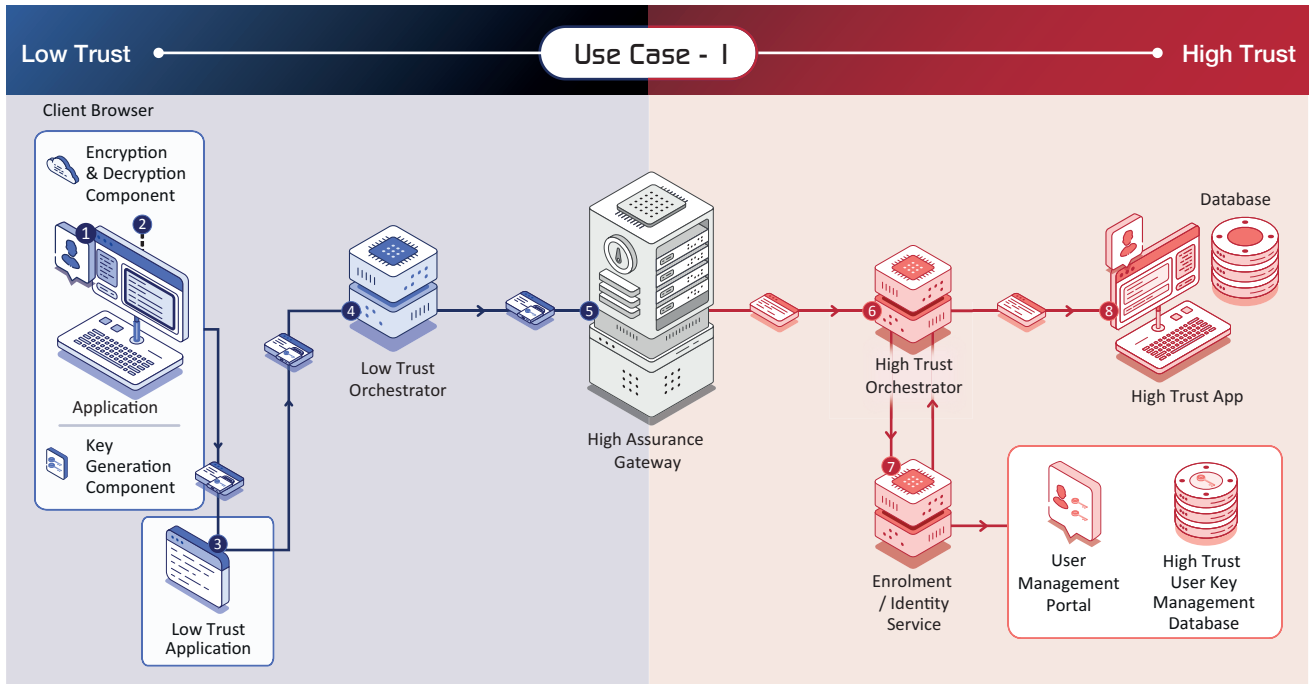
Low Trust

Use Case - 1

High Trust

Client Browser

Encryption & Decryption Component

1

2

Application

Key Generation Component

3

Low Trust Application

4

Low Trust Orchestrator

5

High Assurance Gateway

6

High Trust Orchestrator

7

Enrolment / Identity Service

Database

8

High Trust App

User Management Portal

High Trust User Key Management Database